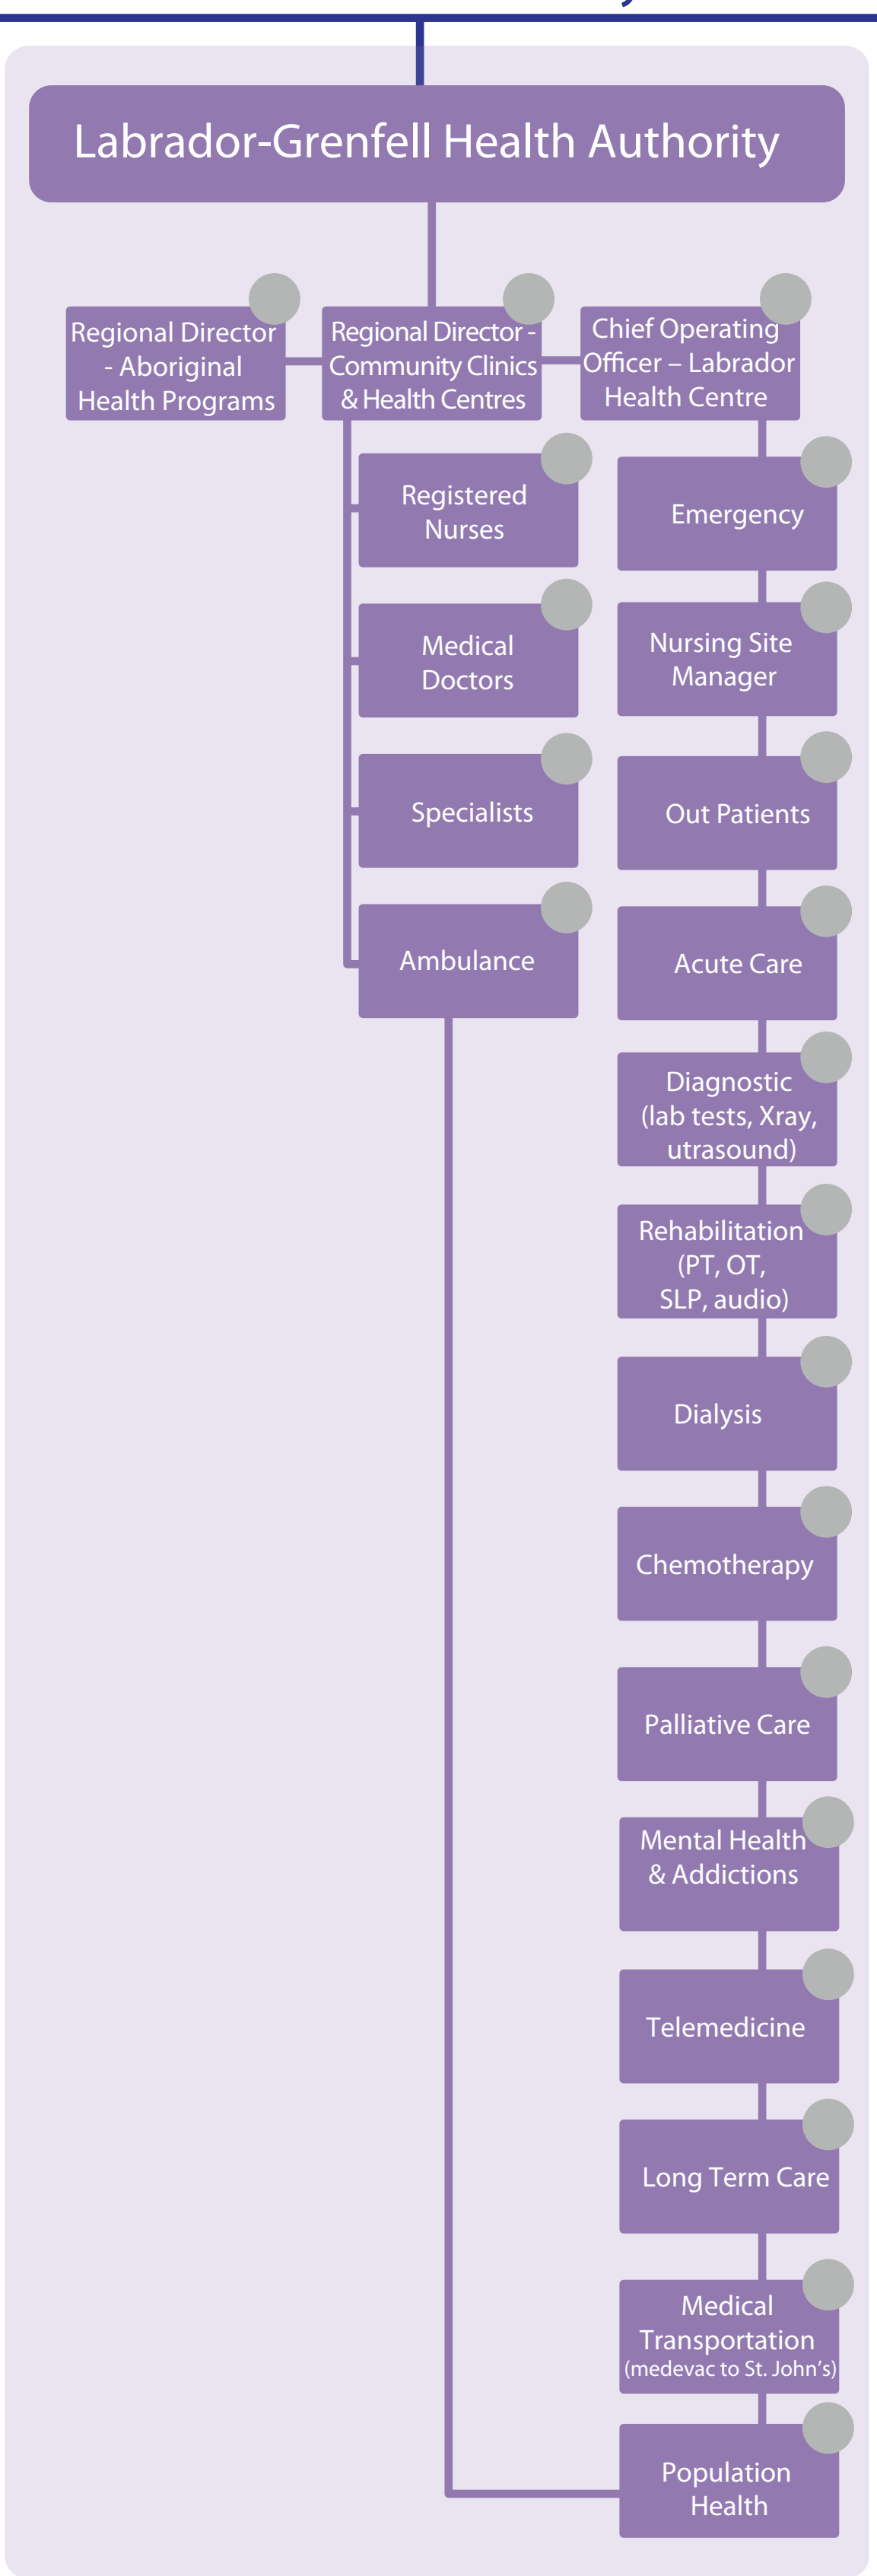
Labrador-Grenfell Health Authority

Regional Director - Aboriginal Health Programs

Regional Director - Community Clinics & Health Centres

Chief Operating Officer – Labrador Health Centre

Registered Nurses

Medical Doctors

Specialists

Ambulance

Emergency

Nursing Site Manager

Out Patients

Acute Care

Diagnostic (lab tests, Xray, utrasound)

Rehabilitation (PT, OT, SLP, audio)

Dialysis

Chemotherapy

Palliative Care

Mental Health & Addictions

Telemedicine

Long Term Care

Medical Transportation (medevac to St. John's)

Population Health